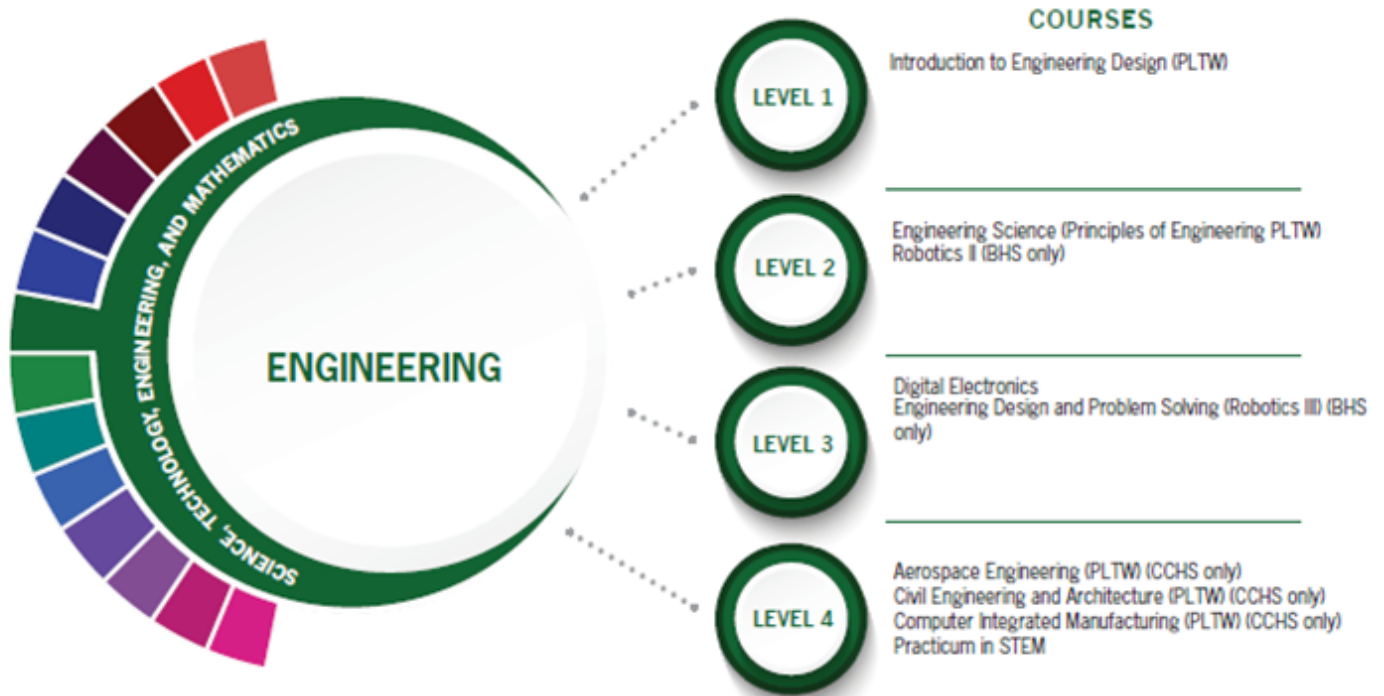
SCIENCE, TECHNOLOGY, ENGINEERING, AND MATHEMATICS

ENGINEERING

COURSES

LEVEL 1

Introduction to Engineering Design (PLTW)

LEVEL 2

Engineering Science (Principles of Engineering PLTW)
Robotics II (BHS only)

LEVEL 3

Digital Electronics
Engineering Design and Problem Solving (Robotics III) (BHS only)

LEVEL 4

Aerospace Engineering (PLTW) (CCHS only)
Civil Engineering and Architecture (PLTW) (CCHS only)
Computer Integrated Manufacturing (PLTW) (CCHS only)
Practicum in STEM